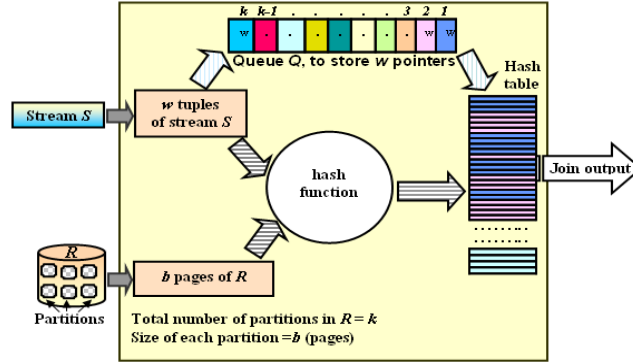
k k-1 . . . . . . 3 2 1

w . . . . . . . w w

Queue Q, to store w pointers

Hash table

Stream S

w tuples of stream S

hash function

Join output

R

Partitions

b pages of R

Total number of partitions in R = k
Size of each partition =b (pages)